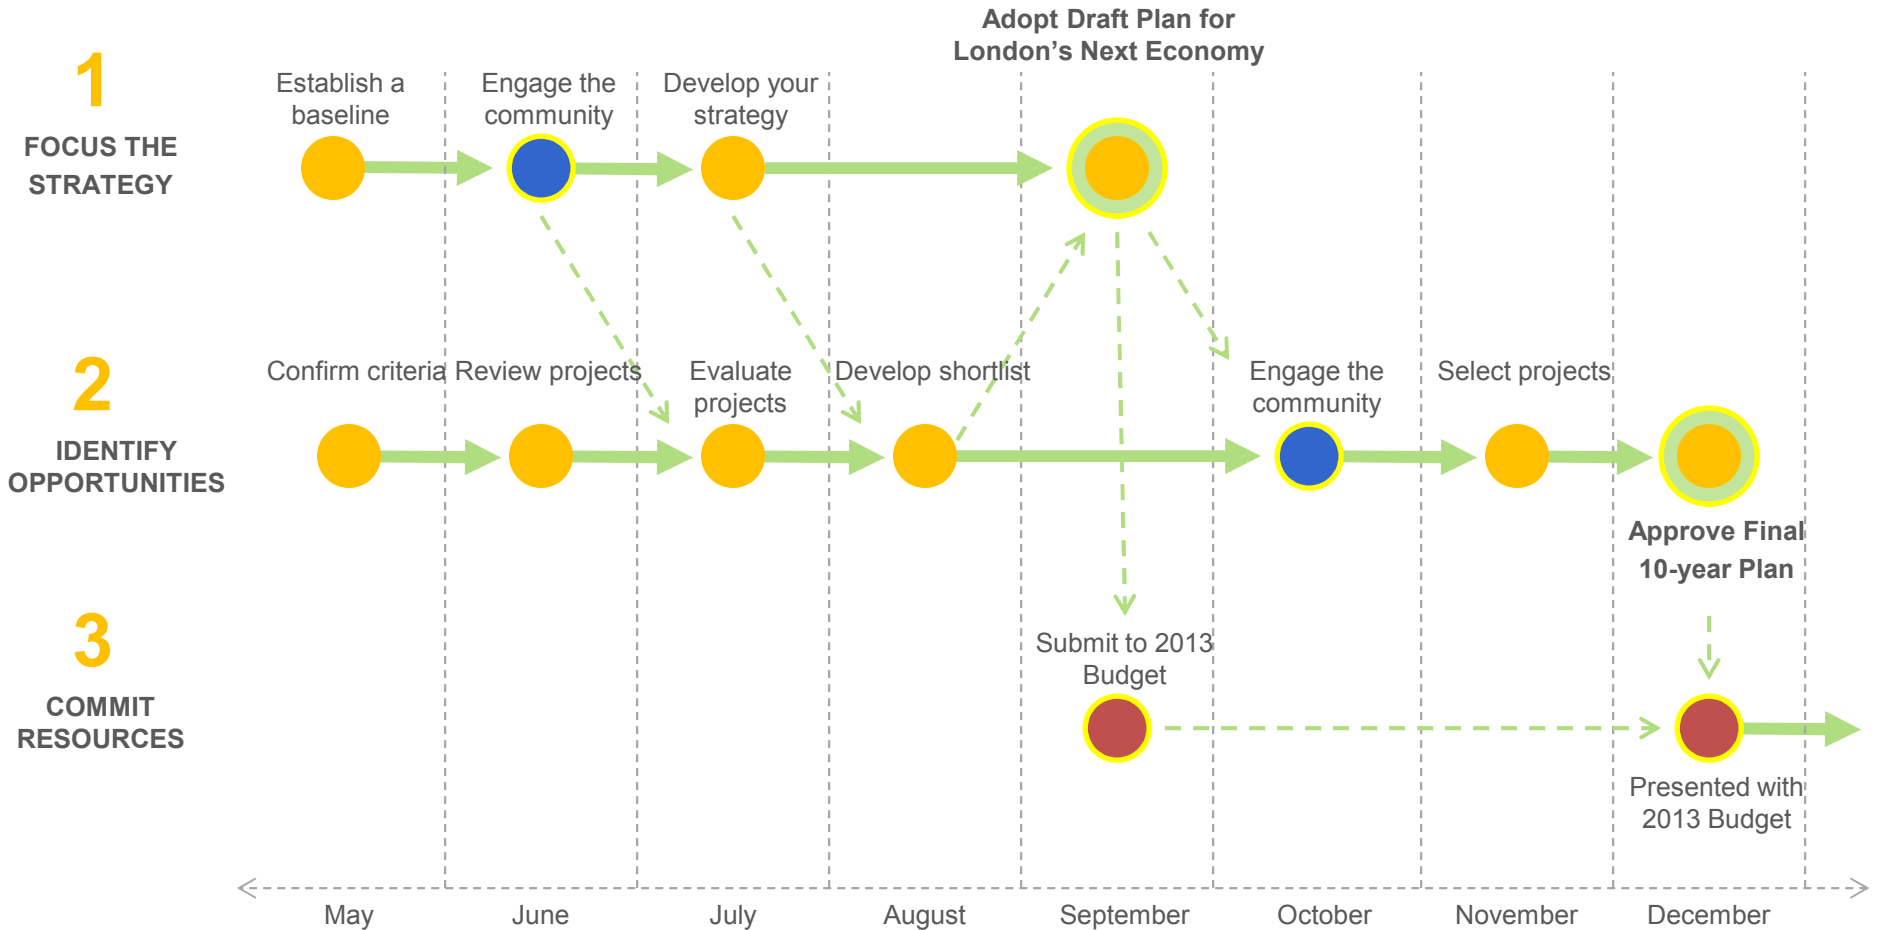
Adopt Draft Plan for London's Next Economy

1

FOCUS THE STRATEGY

Establish a baseline

Engage the community

Develop your strategy

2

IDENTIFY OPPORTUNITIES

Confirm criteria

Review projects

Evaluate projects

Develop shortlist

Engage the community

Select projects

Approve Final 10-year Plan

3

COMMIT RESOURCES

Submit to 2013 Budget

Presented with 2013 Budget

May

June

July

August

September

October

November

December